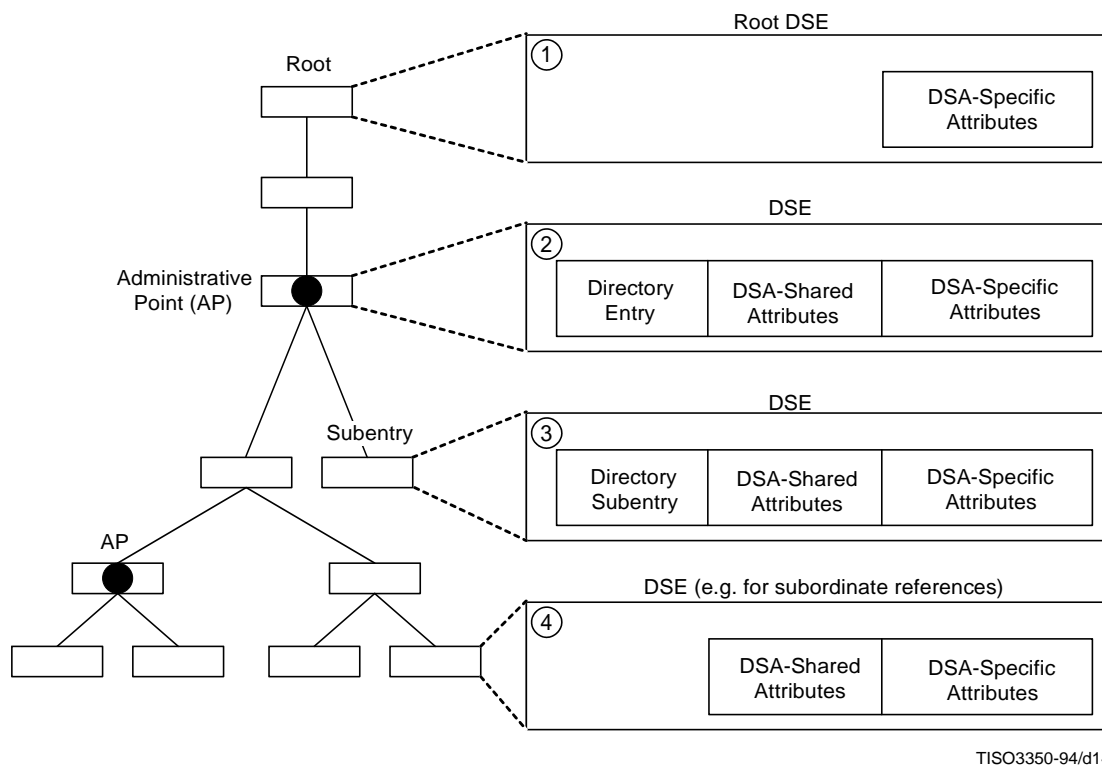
Root

Root DSE

1

DSA-Specific Attributes

DSE

2

Administrative Point (AP)

Directory Entry

DSA-Shared Attributes

DSA-Specific Attributes

DSE

3

Subentry

Directory Subentry

DSA-Shared Attributes

DSA-Specific Attributes

AP

DSE (e.g. for subordinate references)

4

DSA-Shared Attributes

DSA-Specific Attributes

TISO3350-94/d1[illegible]